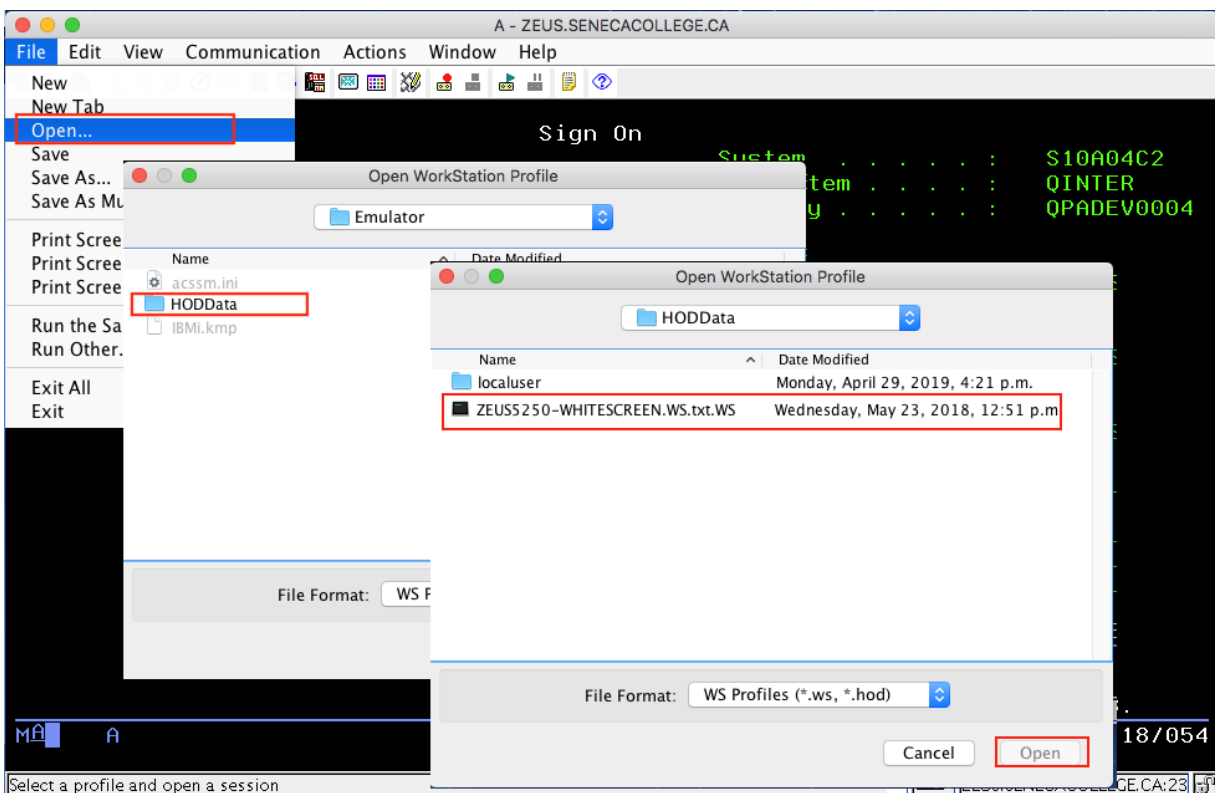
A - ZEUS.SENECACOLLEGE.CA

File Edit View Communication Actions Window Help

New
New Tab
Open...
Save
Save As...
Save As Mu
Print Scree
Print Scree
Print Scree
Run the Sa
Run Other.
Exit All
Exit

Sign On
System . . . . . : S10A04C2
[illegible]tem . . . . : QINTER
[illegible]y . . . . : QPADEV0004

Open WorkStation Profile
Emulator
Name
Date Modified
acssm.ini
HODData
IBMi.kmp
File Format: WS F

Open WorkStation Profile
HODData
| Name | Date Modified |
|---|---|
| localuser | Monday, April 29, 2019, 4:21 p.m. |
| ZEUS5250-WHITESCREEN.WS.txt.WS | Wednesday, May 23, 2018, 12:51 p.m |

File Format: WS Profiles (*.ws, *.hod)
Cancel Open

MA A
18/054

Select a profile and open a session
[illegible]LEGE.CA:23